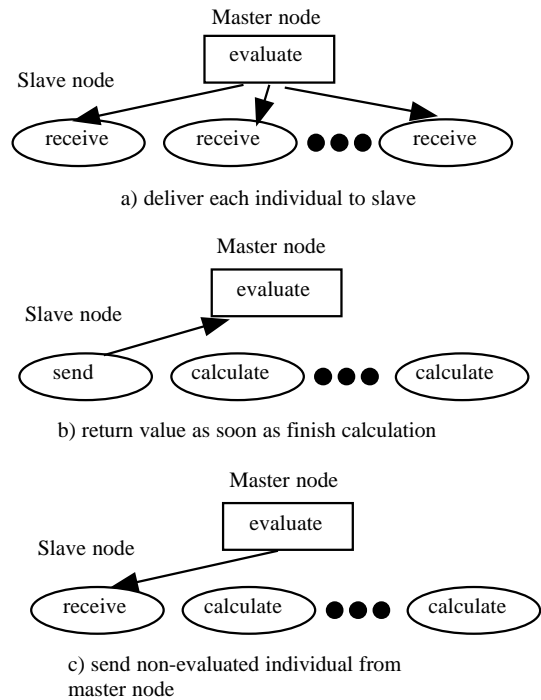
Master node

evaluate

Slave node

receive

receive

receive

a) deliver each individual to slave

Master node

evaluate

Slave node

send

calculate

calculate

b) return value as soon as finish calculation

Master node

evaluate

Slave node

receive

calculate

calculate

c) send non-evaluated individual from master node